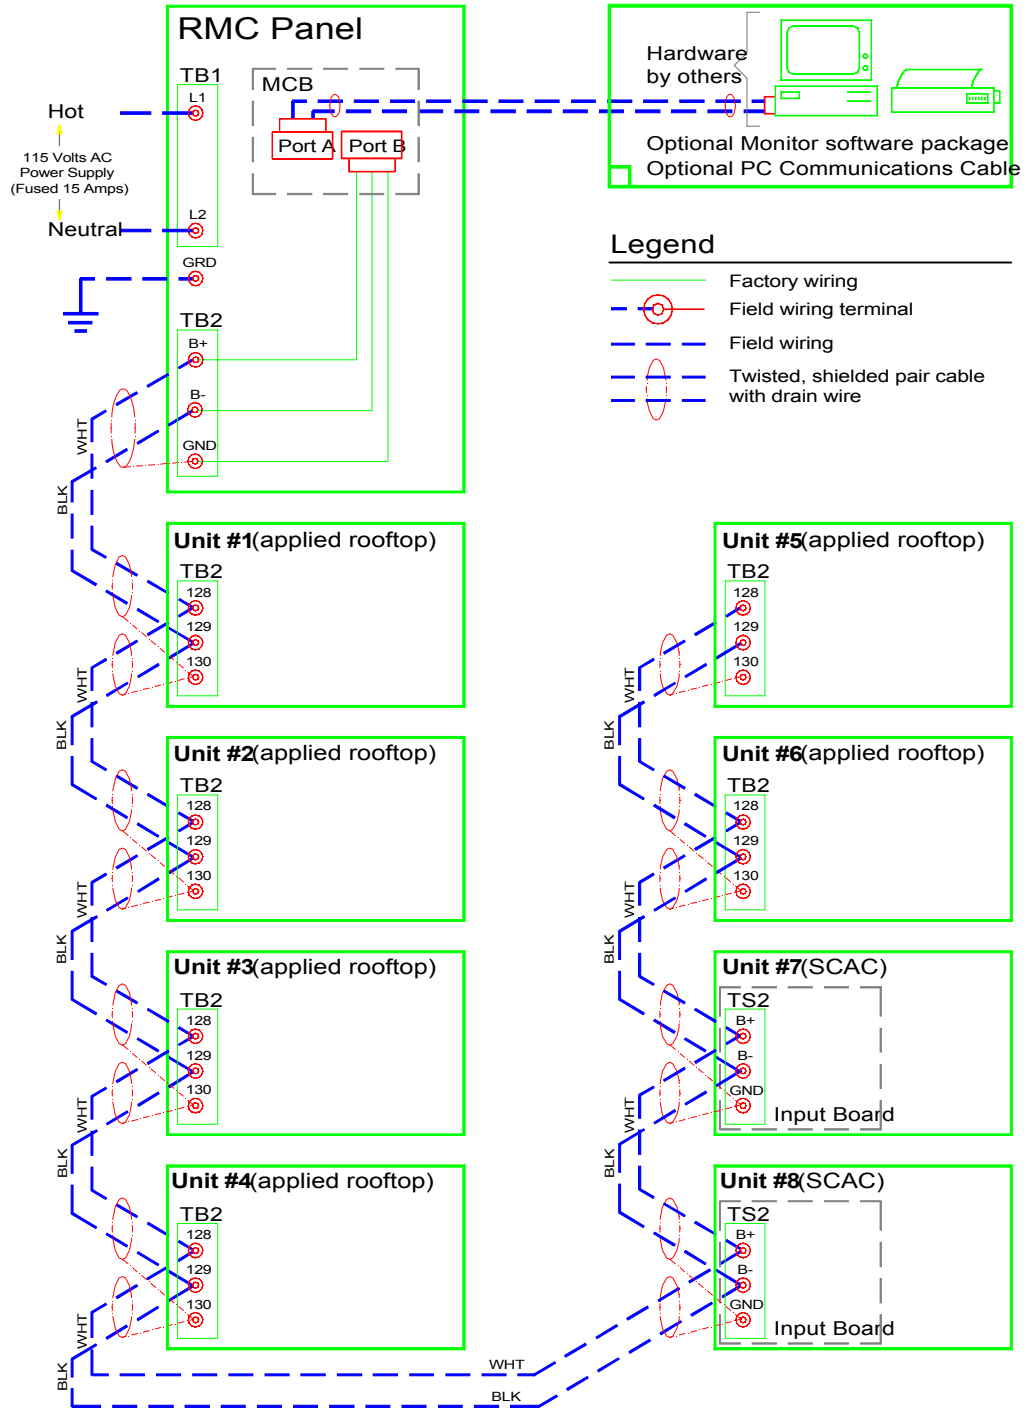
RMC Panel

TB1

L1

L2

GRD

MCB

Port A

Port B

Hot

115 Volts AC
Power Supply
(Fused 15 Amps)

Neutral

TB2

B+

B-

GND

WHT

BLK

Hardware
by others

Optional Monitor software package
Optional PC Communications Cable

Legend

Factory wiring

Field wiring terminal

Field wiring

Twisted, shielded pair cable
with drain wire

Unit #1(applied rooftop)

TB2

128

129

130

Unit #2(applied rooftop)

TB2

128

129

130

Unit #3(applied rooftop)

TB2

128

129

130

Unit #4(applied rooftop)

TB2

128

129

130

Unit #5(applied rooftop)

TB2

128

129

130

Unit #6(applied rooftop)

TB2

128

129

130

Unit #7(SCAC)

TS2

B+

B-

GND

Input Board

Unit #8(SCAC)

TS2

B+

B-

GND

Input Board

WHT

BLK

WHT

BLK

WHT

BLK

WHT

BLK

WHT

BLK

WHT

BLK

WHT

BLK

WHT

BLK